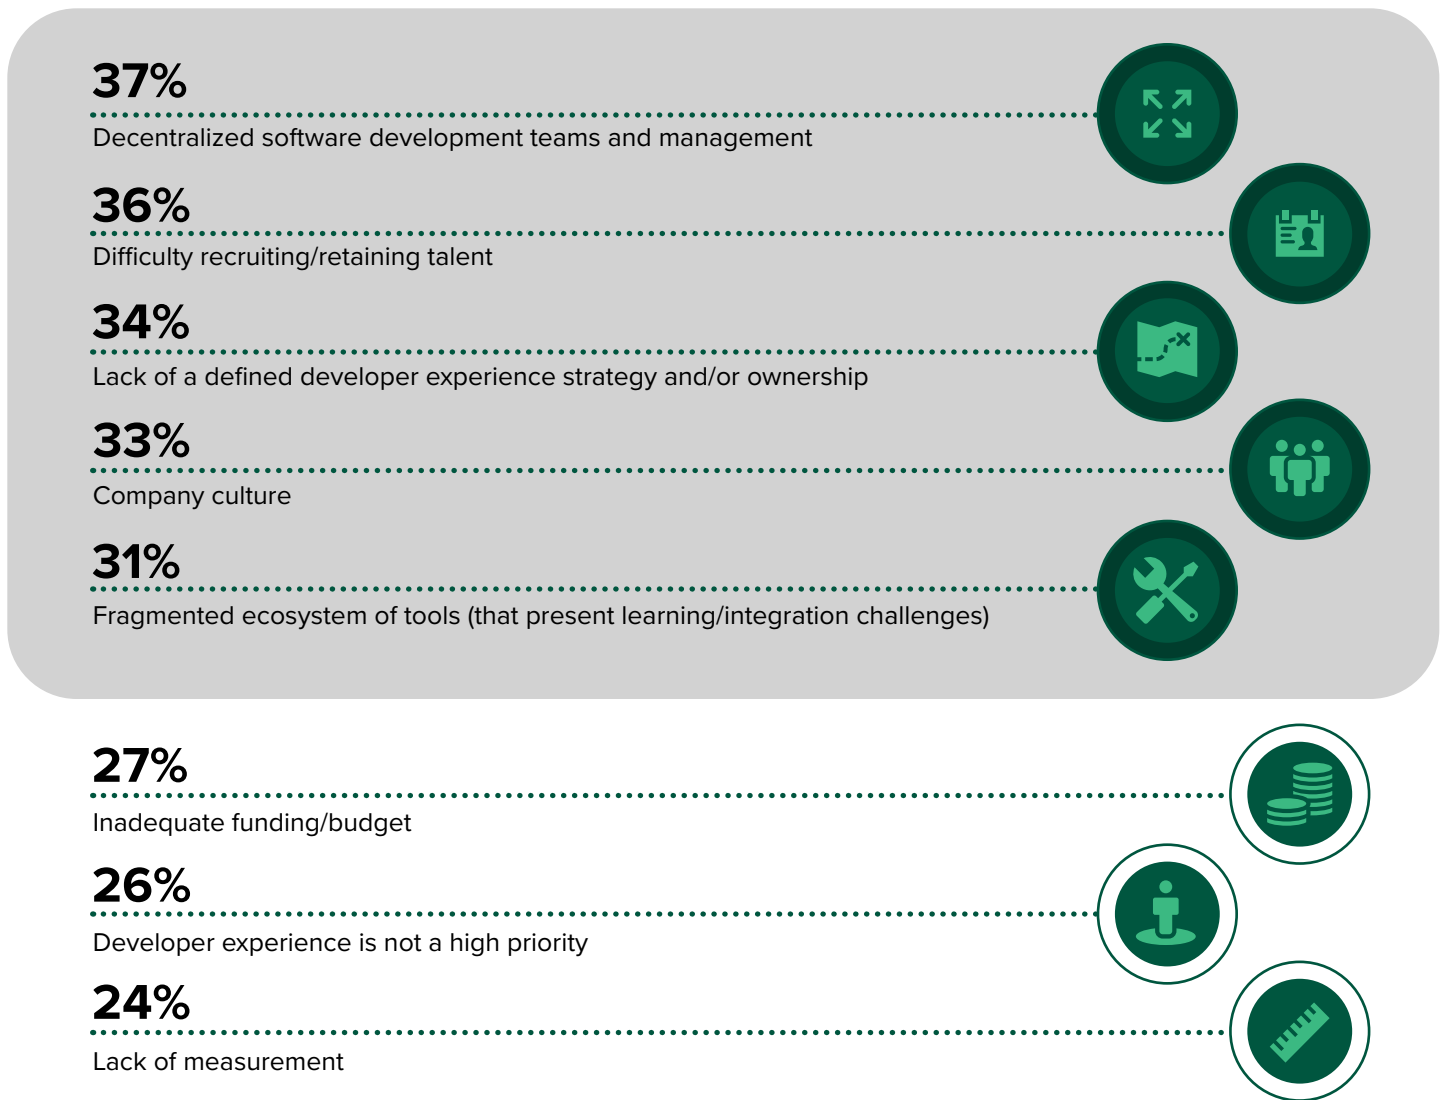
37%
Decentralized software development teams and management

36%
Difficulty recruiting/retaining talent

34%
Lack of a defined developer experience strategy and/or ownership

33%
Company culture

31%
Fragmented ecosystem of tools (that present learning/integration challenges)

27%
Inadequate funding/budget

26%
Developer experience is not a high priority

24%
Lack of measurement